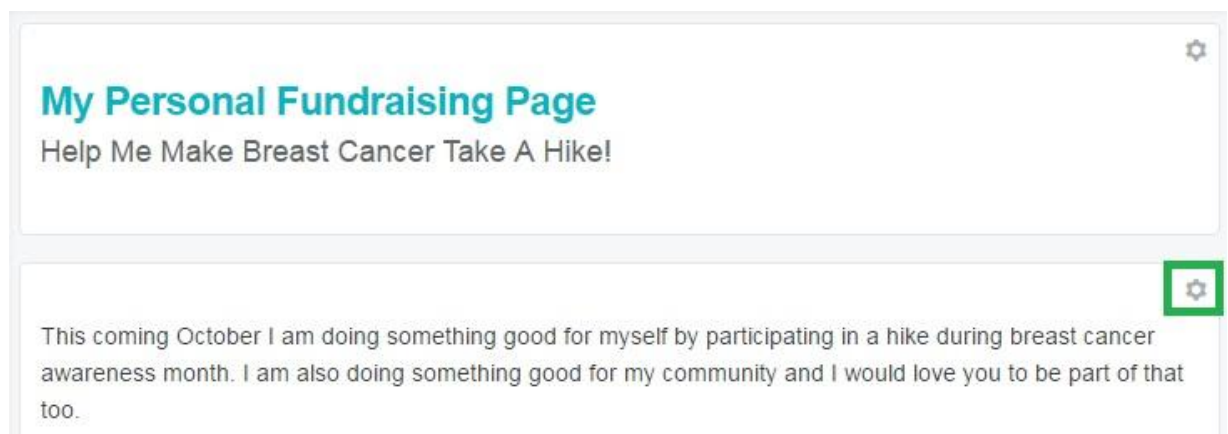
My Personal Fundraising Page

Help Me Make Breast Cancer Take A Hike!

This coming October I am doing something good for myself by participating in a hike during breast cancer awareness month. I am also doing something good for my community and I would love you to be part of that too.